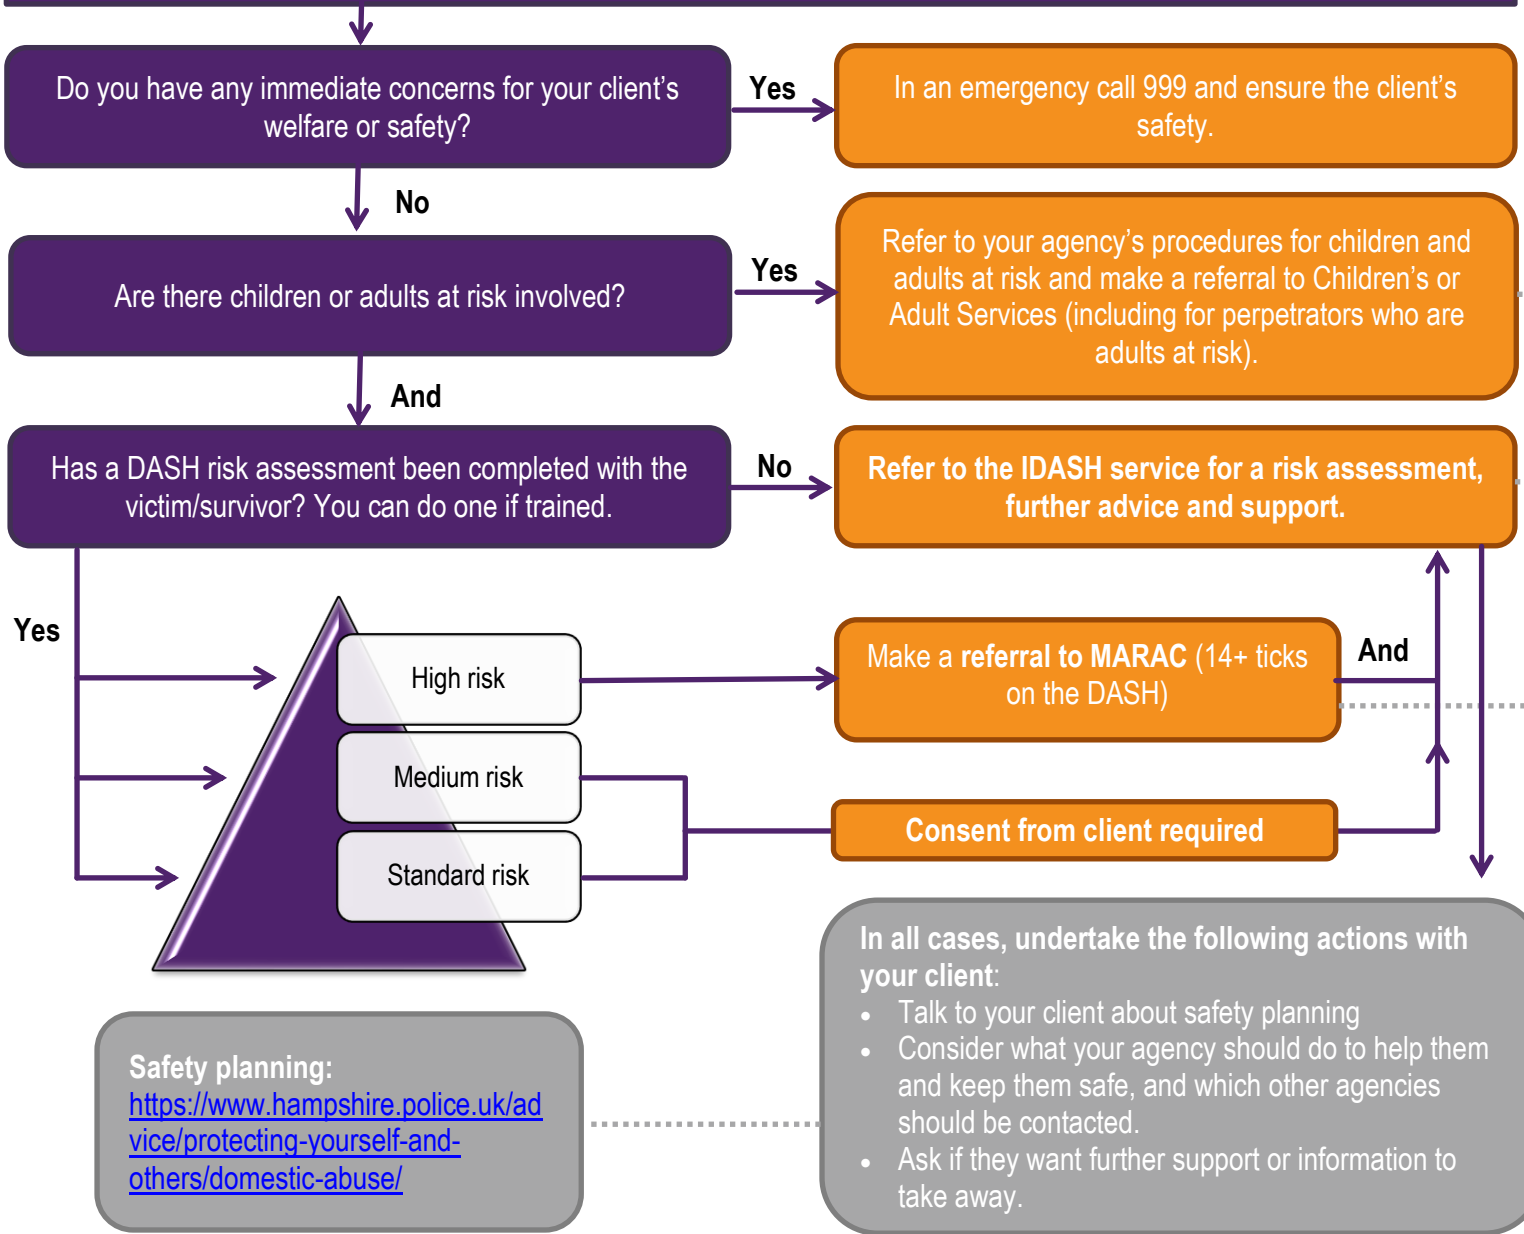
Do you have any immediate concerns for your client's welfare or safety?

Yes

In an emergency call 999 and ensure the client's safety.

No

Are there children or adults at risk involved?

Yes

Refer to your agency's procedures for children and adults at risk and make a referral to Children's or Adult Services (including for perpetrators who are adults at risk).

And

Has a DASH risk assessment been completed with the victim/survivor? You can do one if trained.

No

Refer to the IDASH service for a risk assessment, further advice and support.

Yes

High risk

Medium risk

Standard risk

Make a referral to MARAC (14+ ticks on the DASH)

And

Consent from client required

In all cases, undertake the following actions with your client:
- Talk to your client about safety planning
- Consider what your agency should do to help them and keep them safe, and which other agencies should be contacted.
- Ask if they want further support or information to take away.

Safety planning:
https://www.hampshire.police.uk/advice/protecting-yourself-and-others/domestic-abuse/